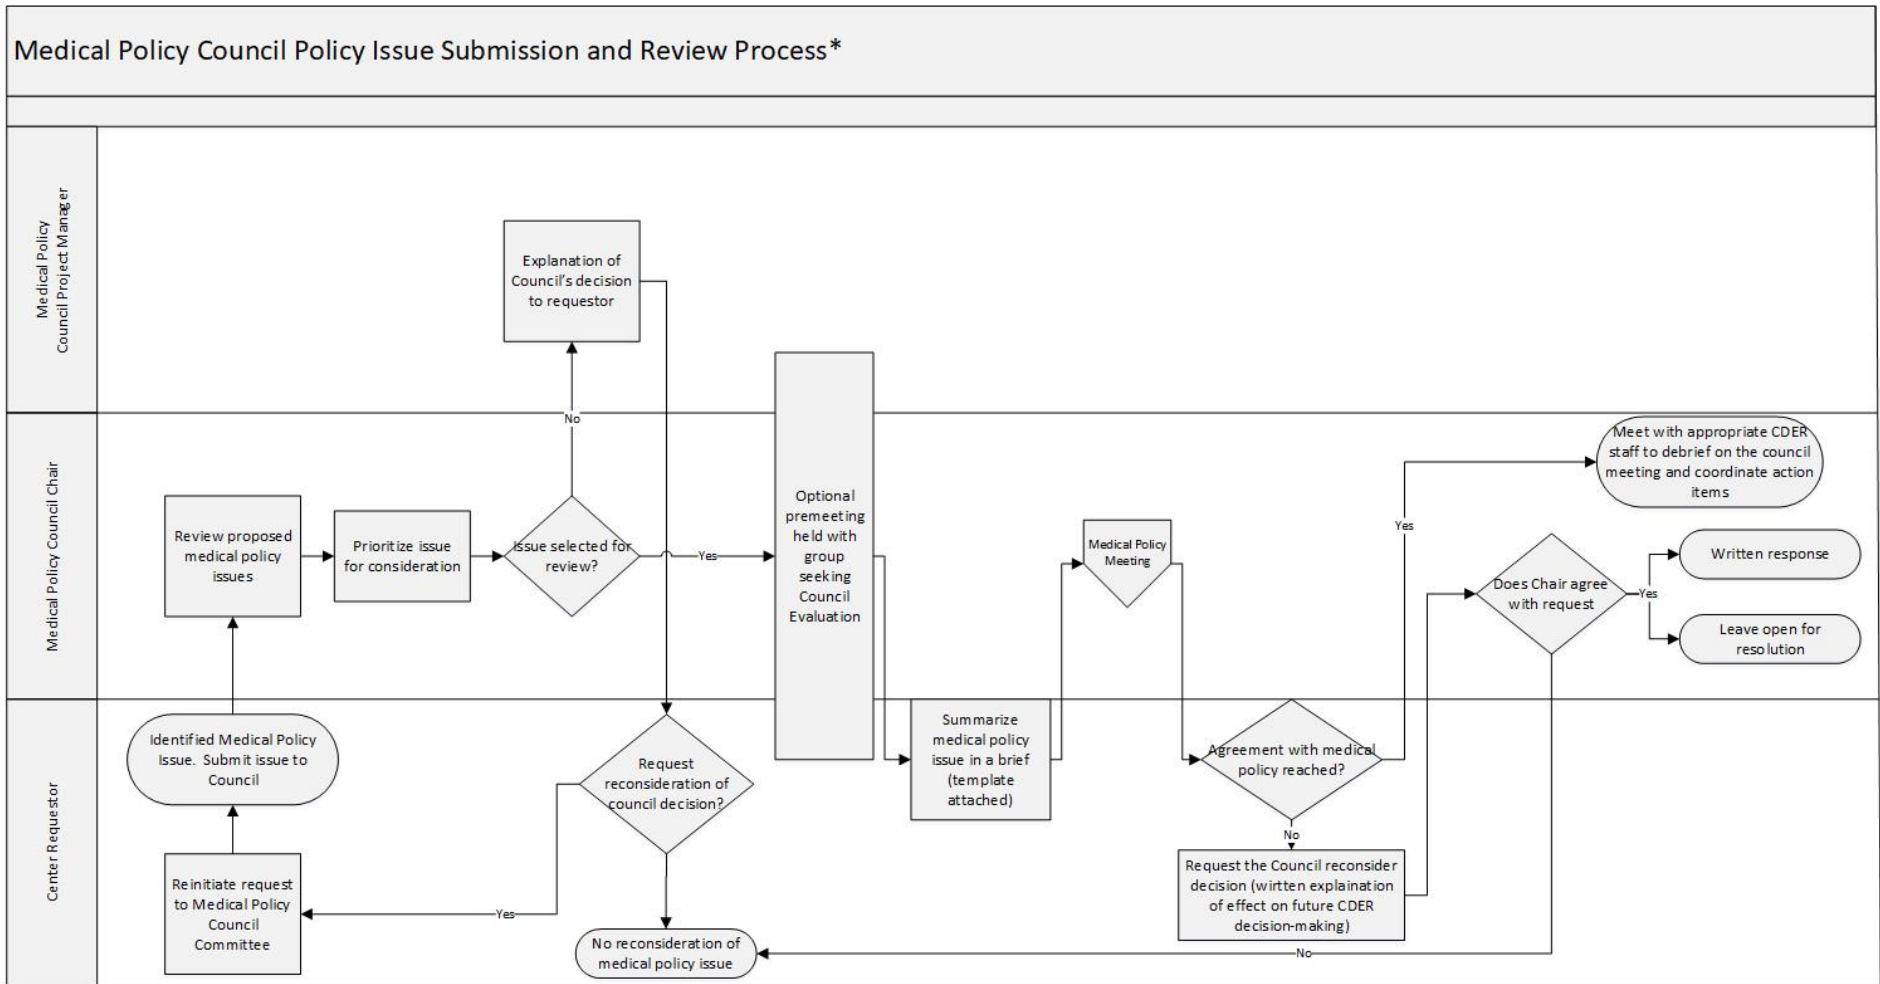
Medical Policy Council Policy Issue Submission and Review Process*

Medical Policy Council Project Manager

Medical Policy Council Chair

Center Requestor

Explanation of Council's decision to requestor

No

Review proposed medical policy issues

Prioritize issue for consideration

Issue selected for review?

Yes

Optional premeeting held with group seeking Council Evaluation

Medical Policy Meeting

Meet with appropriate CDER staff to debrief on the council meeting and coordinate action items

Yes

Does Chair agree with request

Yes

Written response

Leave open for resolution

Identified Medical Policy Issue. Submit issue to Council

Request reconsideration of council decision?

Summarize medical policy issue in a brief (template attached)

Agreement with medical policy reached?

No

Request the Council reconsider decision (wirtten explaination of effect on future CDER decision-making)

Reinitiate request to Medical Policy Council Committee

Yes

No reconsideration of medical policy issue

No